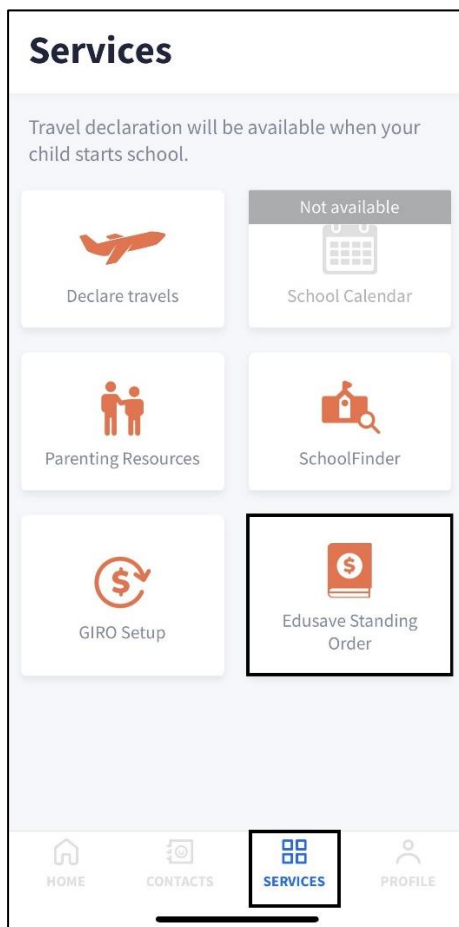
Services

Travel declaration will be available when your child starts school.

Declare travels

Not available

School Calendar

Parenting Resources

SchoolFinder

GIRO Setup

Edusave Standing Order

HOME

CONTACTS

SERVICES

PROFILE